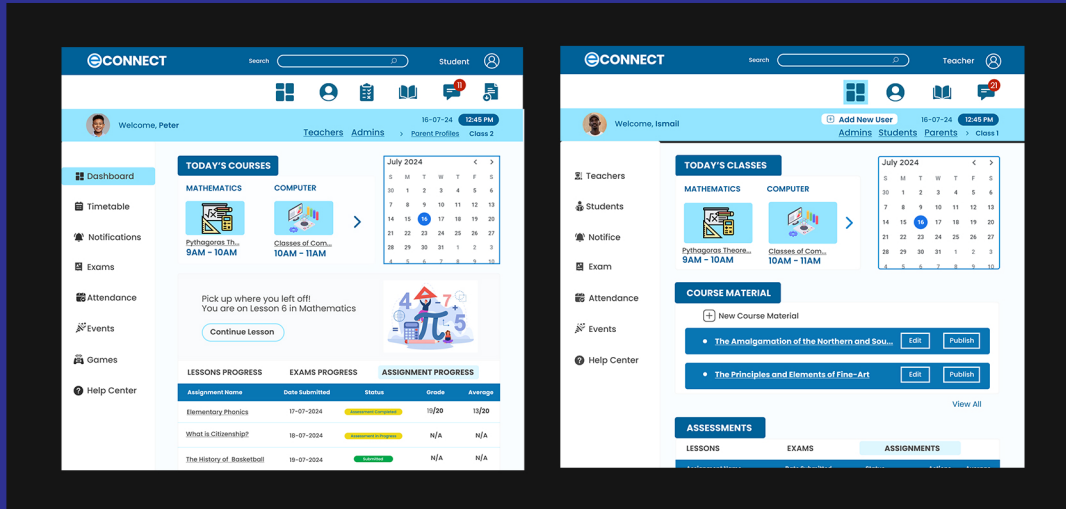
CONNECT
Search
Student

11

Welcome, Peter
16-07-24
12:45 PM
Teachers Admins > Parent Profiles Class 2

Dashboard
Timetable
Notifications
Exams
Attendance
Events
Games
Help Center

TODAY'S COURSES
MATHEMATICS
COMPUTER
Pythagoras Th...
9AM - 10AM
Classes of Com...
10AM - 11AM

July 2024
| S | M | T | W | T | F | S |
|---|---|---|---|---|---|---|
| 30 | 1 | 2 | 3 | 4 | 5 | 6 |
| 7 | 8 | 9 | 10 | 11 | 12 | 13 |
| 14 | 15 | 16 | 17 | 18 | 19 | 20 |
| 21 | 22 | 23 | 24 | 25 | 26 | 27 |
| 28 | 29 | 30 | 31 | 1 | 2 | 3 |
| 4 | 5 | 6 | 7 | 8 | 9 | 10 |

Pick up where you left off!
You are on Lesson 6 in Mathematics
Continue Lesson

LESSONS PROGRESS
EXAMS PROGRESS
ASSIGNMENT PROGRESS

| Assignment Name | Date Submitted | Status | Grade | Average |
|---|---|---|---|---|
| Elementary Phonics | 17-07-2024 | Assessment Completed | 19/20 | 13/20 |
| What is Citizenship? | 18-07-2024 | Assessment In Progress | N/A | N/A |
| The History of Basketball | 18-07-2024 | Submitted | N/A | N/A |

CONNECT
Search
Teacher

21

Welcome, Ismail
Add New User
16-07-24
12:45 PM
Admins Students Parents > Class 1

Teachers
Students
Notifice
Exam
Attendance
Events
Help Center

TODAY'S CLASSES
MATHEMATICS
COMPUTER
Pythagoras Theore...
9AM - 10AM
Classes of Com...
10AM - 11AM

July 2024
| S | M | T | W | T | F | S |
|---|---|---|---|---|---|---|
| 30 | 1 | 2 | 3 | 4 | 5 | 6 |
| 7 | 8 | 9 | 10 | 11 | 12 | 13 |
| 14 | 15 | 16 | 17 | 18 | 19 | 20 |
| 21 | 22 | 23 | 24 | 25 | 26 | 27 |
| 28 | 29 | 30 | 31 | 1 | 2 | 3 |
| 4 | 5 | 6 | 7 | 8 | 9 | 10 |

COURSE MATERIAL
New Course Material
The Amalgamation of the Northern and Sou... Edit Publish
The Principles and Elements of Fine-Art Edit Publish
View All

ASSESSMENTS
LESSONS
EXAMS
ASSIGNMENTS
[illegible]